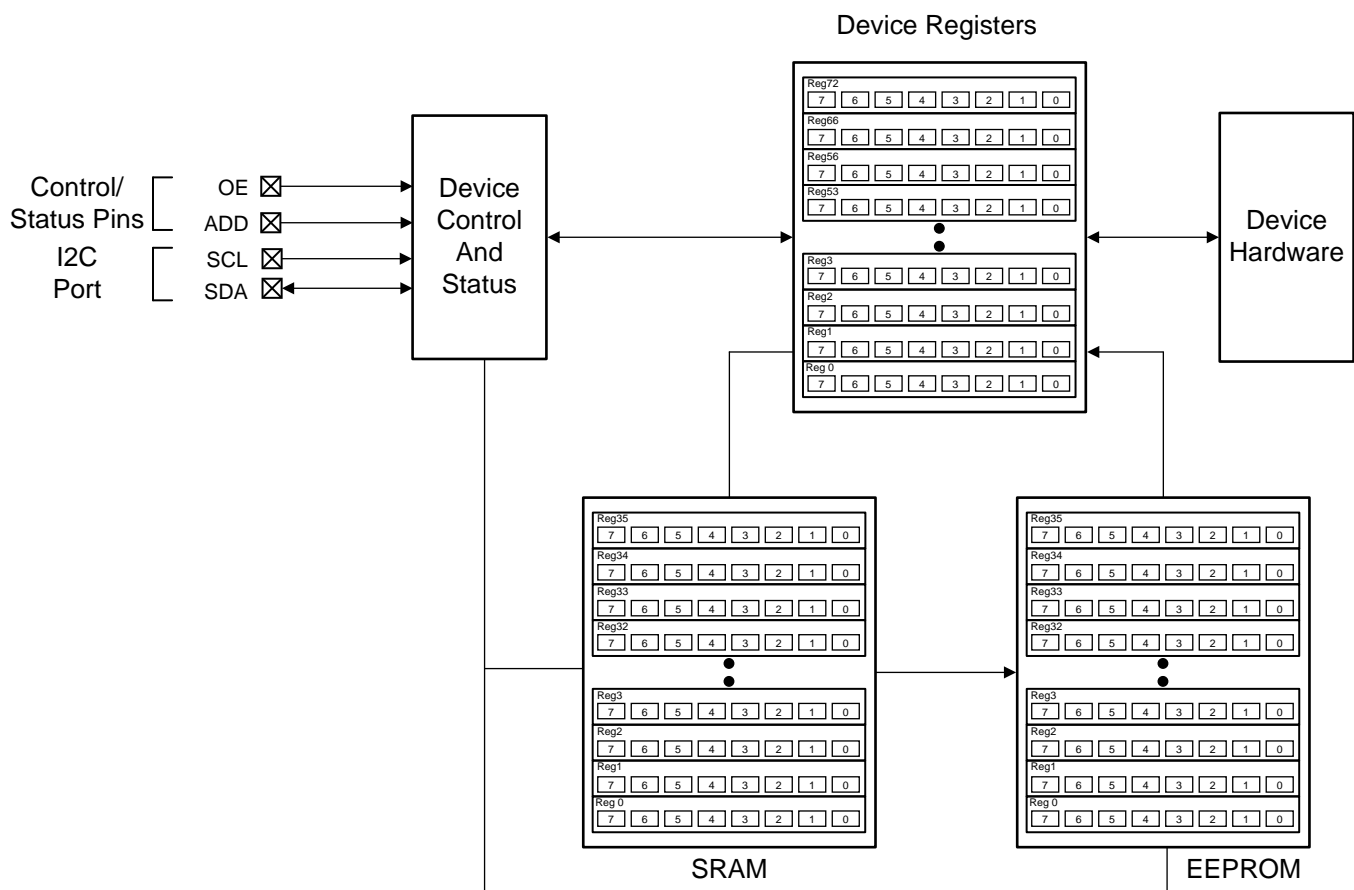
Device Registers

Control/
Status Pins

OE
ADD

I2C
Port

SCL
SDA

Device
Control
And
Status

Reg72
7 6 5 4 3 2 1 0
Reg66
7 6 5 4 3 2 1 0
Reg56
7 6 5 4 3 2 1 0
Reg53
7 6 5 4 3 2 1 0
Reg3
7 6 5 4 3 2 1 0
Reg2
7 6 5 4 3 2 1 0
Reg1
7 6 5 4 3 2 1 0
Reg 0
7 6 5 4 3 2 1 0

Device
Hardware

Reg35
7 6 5 4 3 2 1 0
Reg34
7 6 5 4 3 2 1 0
Reg33
7 6 5 4 3 2 1 0
Reg32
7 6 5 4 3 2 1 0
Reg3
7 6 5 4 3 2 1 0
Reg2
7 6 5 4 3 2 1 0
Reg1
7 6 5 4 3 2 1 0
Reg 0
7 6 5 4 3 2 1 0

SRAM

Reg35
7 6 5 4 3 2 1 0
Reg34
7 6 5 4 3 2 1 0
Reg33
7 6 5 4 3 2 1 0
Reg32
7 6 5 4 3 2 1 0
Reg3
7 6 5 4 3 2 1 0
Reg2
7 6 5 4 3 2 1 0
Reg1
7 6 5 4 3 2 1 0
Reg 0
7 6 5 4 3 2 1 0

EEPROM